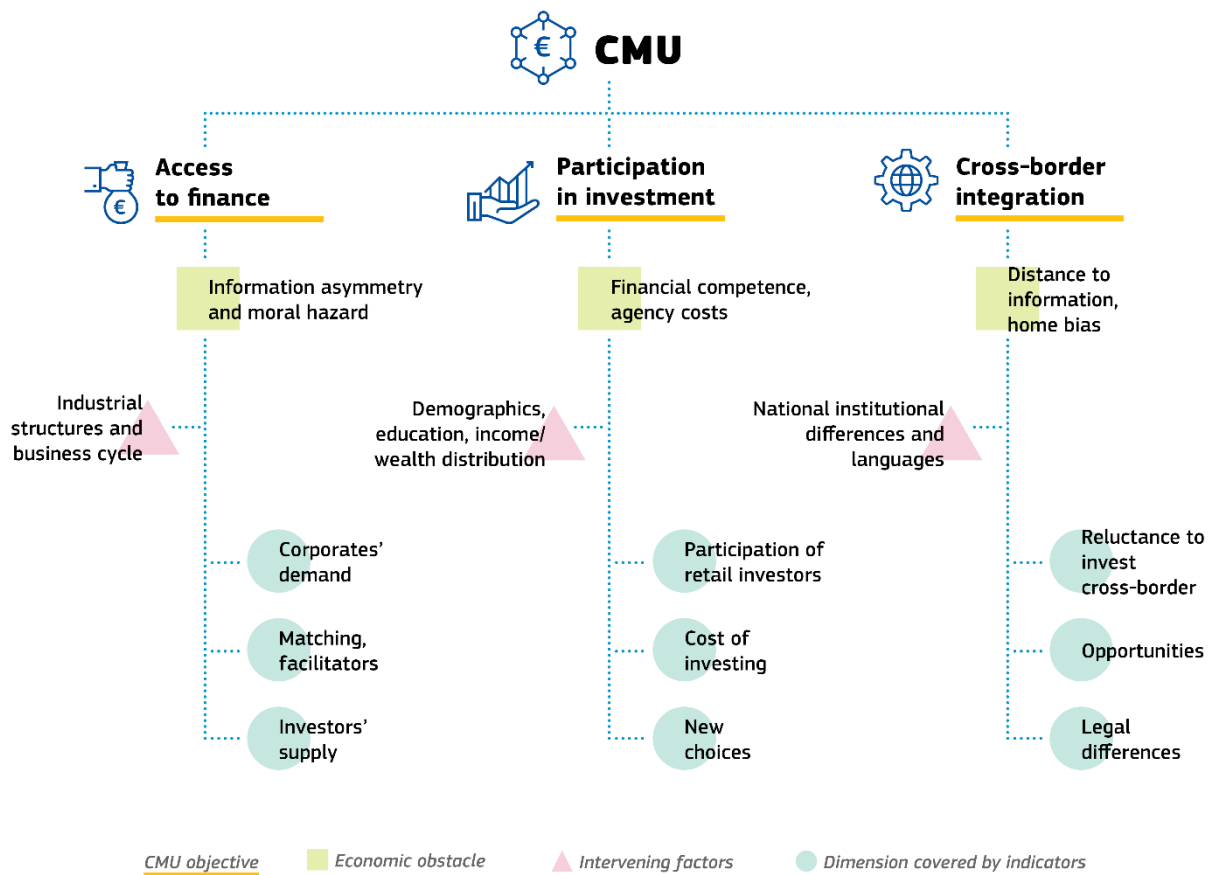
€ CMU

€ Access to finance

Information asymmetry and moral hazard

Industrial structures and business cycle

Corporates' demand

Matching, facilitators

Investors' supply

Participation in investment

Financial competence, agency costs

Demographics, education, income/ wealth distribution

Participation of retail investors

Cost of investing

New choices

Cross-border integration

Distance to information, home bias

National institutional differences and languages

Reluctance to invest cross-border

Opportunities

Legal differences

CMU objective
Economic obstacle
Intervening factors
Dimension covered by indicators